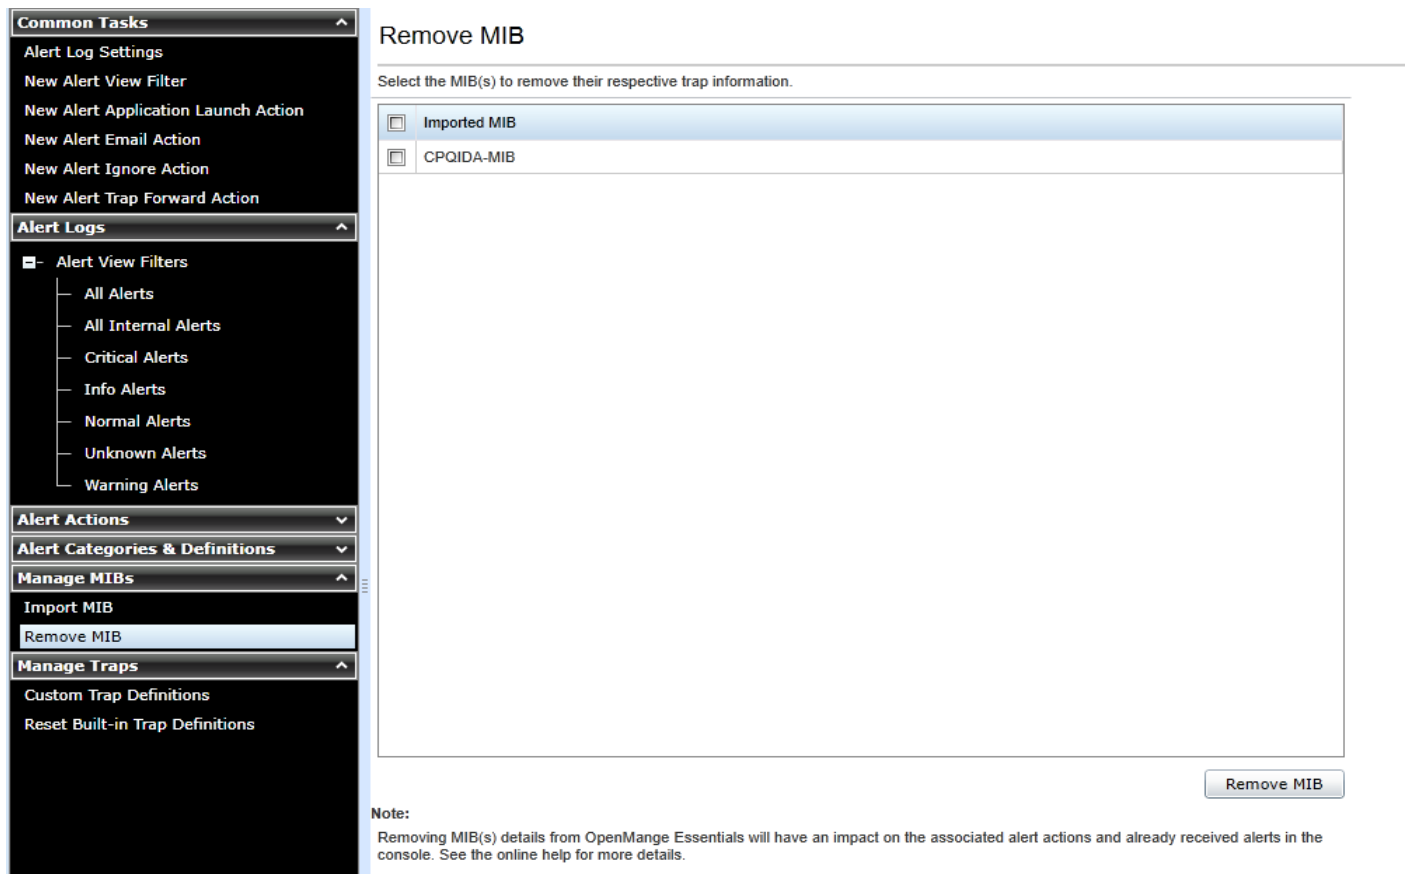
Common Tasks
Alert Log Settings
New Alert View Filter
New Alert Application Launch Action
New Alert Email Action
New Alert Ignore Action
New Alert Trap Forward Action
Alert Logs
Alert View Filters
All Alerts
All Internal Alerts
Critical Alerts
Info Alerts
Normal Alerts
Unknown Alerts
Warning Alerts
Alert Actions
Alert Categories & Definitions
Manage MIBs
Import MIB
Remove MIB
Manage Traps
Custom Trap Definitions
Reset Built-in Trap Definitions

Remove MIB

Select the MIB(s) to remove their respective trap information.

| | Imported MIB |
|---|---|
| | CPQIDA-MIB |

Remove MIB

Note:
Removing MIB(s) details from OpenMange Essentials will have an impact on the associated alert actions and already received alerts in the console. See the online help for more details.